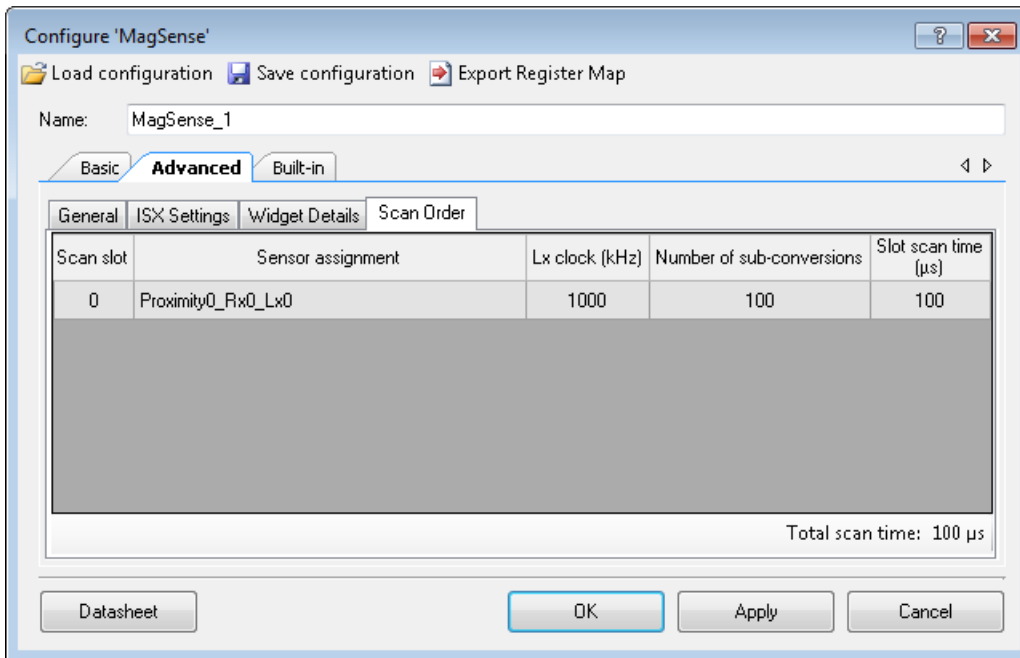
Configure 'MagSense'

? X

Load configuration Save configuration Export Register Map

Name: MagSense_1

Basic Advanced Built-in

General ISX Settings Widget Details Scan Order

| Scan slot | Sensor assignment | Lx clock (kHz) | Number of sub-conversions | Slot scan time (µs) |
|---|---|---|---|---|
| 0 | Proximity0_Rx0_Lx0 | 1000 | 100 | 100 |

Total scan time: 100 µs

Datasheet OK Apply Cancel